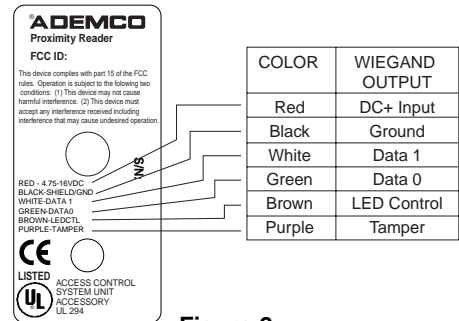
ADEMCO
Proximity Reader
FCC ID:

This device complies with part 15 of the FCC rules. Operation is subject to the following two conditions: (1) This device may not cause harmful interference. (2) This device must accept any interference received including interference that may cause undesired operation.

S/N

RED - 4.75-16VDC
BLACK-SHIELD/GND
WHITE-DATA 1
GREEN-DATA0
BROWN-LEDCTL
PURPLE-TAMPER

CE

LISTED
UL
ACCESS CONTROL SYSTEM UNIT ACCESSORY UL 294

| COLOR | WIEGAND OUTPUT |
|---|---|
| Red | DC+ Input |
| Black | Ground |
| White | Data 1 |
| Green | Data 0 |
| Brown | LED Control |
| Purple | Tamper |

Figure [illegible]